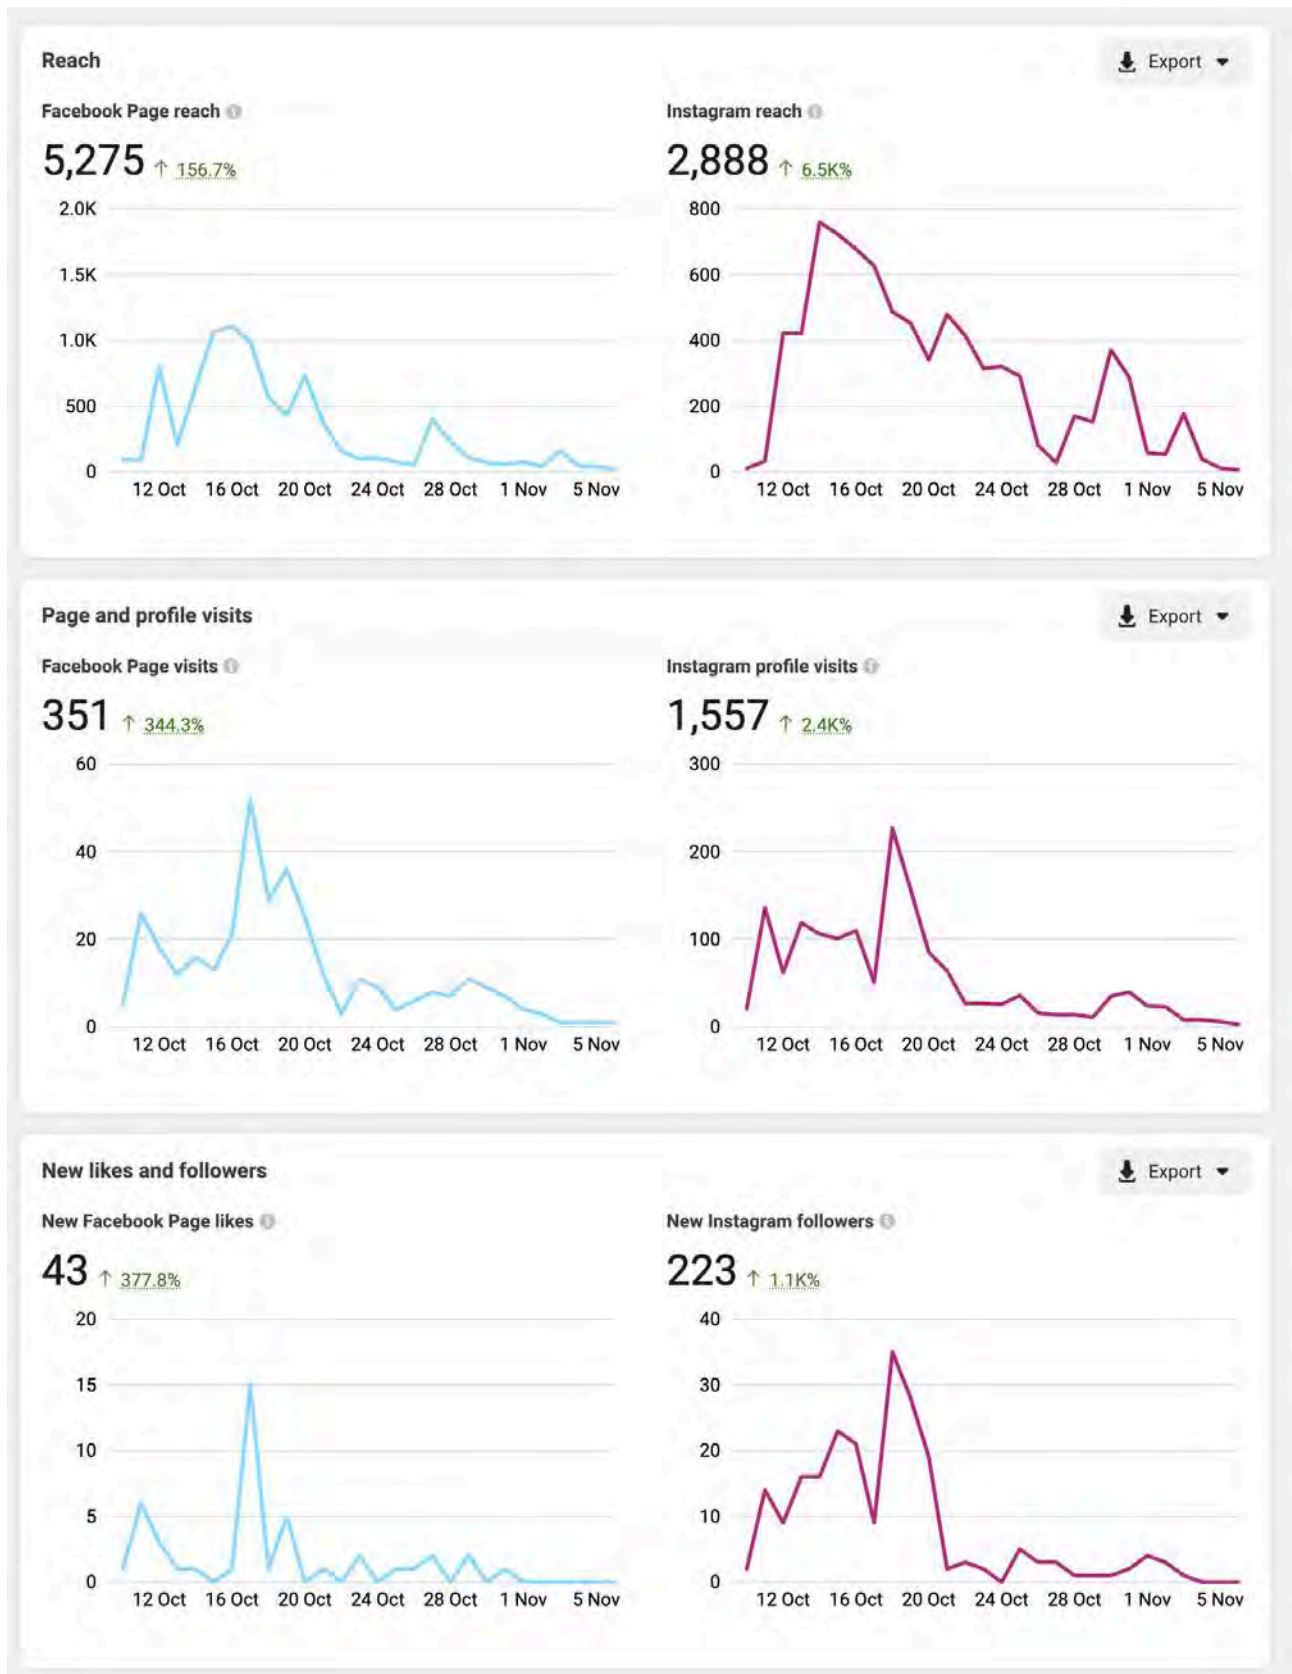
Reach

Export

Facebook Page reach

5,275 ↑ 156.7%

2.0K
1.5K
1.0K
500
0

12 Oct 16 Oct 20 Oct 24 Oct 28 Oct 1 Nov 5 Nov

Instagram reach

2,888 ↑ 6.5K%

800
600
400
200
0

12 Oct 16 Oct 20 Oct 24 Oct 28 Oct 1 Nov 5 Nov

Page and profile visits

Export

Facebook Page visits

351 ↑ 344.3%

60
40
20
0

12 Oct 16 Oct 20 Oct 24 Oct 28 Oct 1 Nov 5 Nov

Instagram profile visits

1,557 ↑ 2.4K%

300
200
100
0

12 Oct 16 Oct 20 Oct 24 Oct 28 Oct 1 Nov 5 Nov

New likes and followers

Export

New Facebook Page likes

43 ↑ 377.8%

20
15
10
5
0

12 Oct 16 Oct 20 Oct 24 Oct 28 Oct 1 Nov 5 Nov

New Instagram followers

223 ↑ 1.1K%

40
30
20
10
0

12 Oct 16 Oct 20 Oct 24 Oct 28 Oct 1 Nov 5 Nov